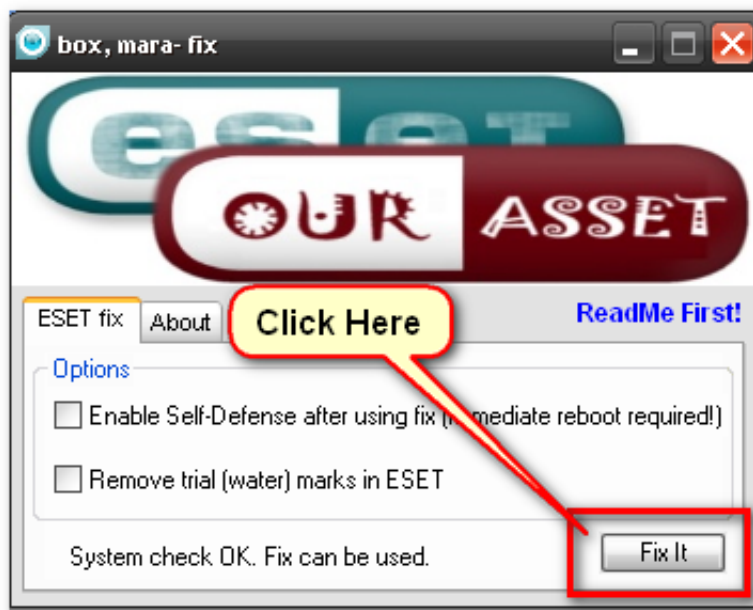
box, mara- fix

eset

OUR ASSET

ESET fix | About

Click Here

ReadMe First!

Options

Enable Self-Defense after using fix ([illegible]mediate reboot required!)

Remove trial (water) marks in ESET

System check OK. Fix can be used.

Fix It